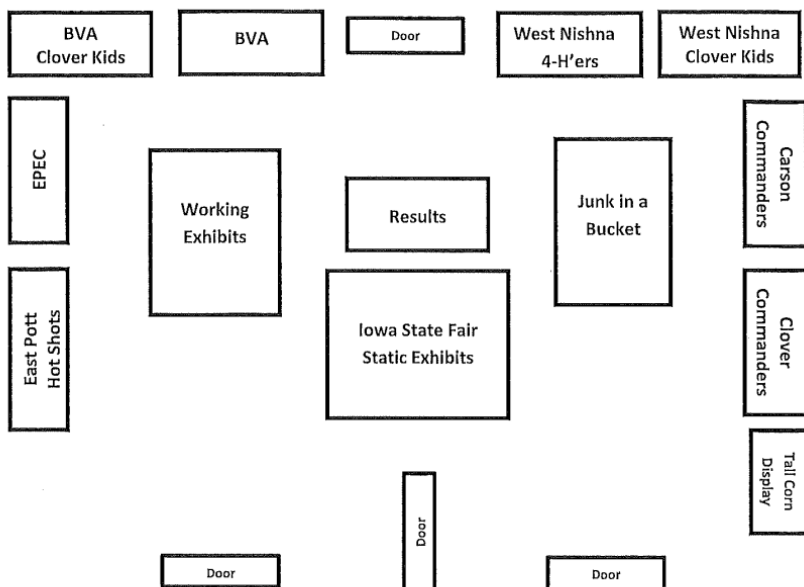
BVA Clover Kids

BVA

Door

West Nishna 4-H'ers

West Nishna Clover Kids

EPEC

Working Exhibits

Results

Junk in a Bucket

Carson Commanders

East Pott Hot Shots

Iowa State Fair Static Exhibits

Clover Commanders

Tall Corn Display

Door

Door

Door